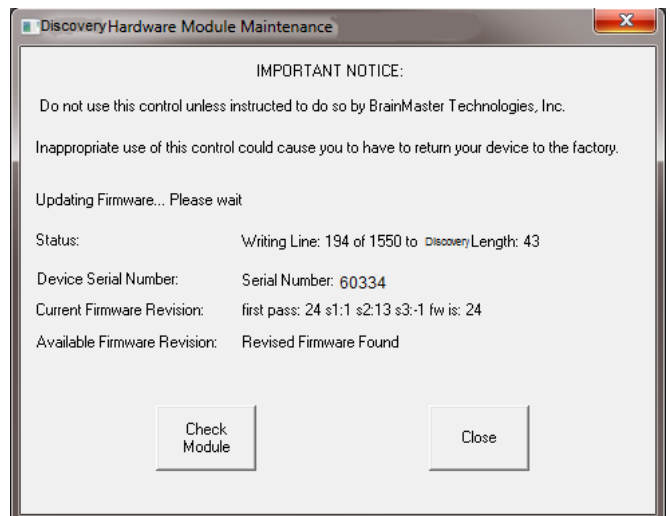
Discovery Hardware Module Maintenance

IMPORTANT NOTICE:

Do not use this control unless instructed to do so by BrainMaster Technologies, Inc.

Inappropriate use of this control could cause you to have to return your device to the factory.

Updating Firmware... Please wait

Status: Writing Line: 194 of 1550 to Discovery Length: 43

Device Serial Number: Serial Number: 60334

Current Firmware Revision: first pass: 24 s1:1 s2:13 s3:-1 fw is: 24

Available Firmware Revision: Revised Firmware Found

Check Module

Close